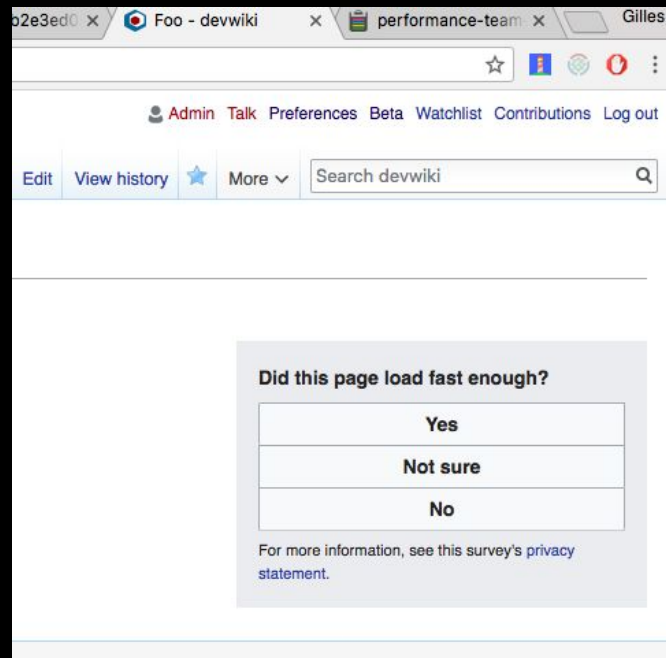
o2e3ed0 ×
Foo - devwiki ×
performance-team ×
Gilles

Admin Talk Preferences Beta Watchlist Contributions Log out

Edit View history More Search devwiki

Did this page load fast enough?

Yes

Not sure

No

For more information, see this survey's privacy statement.